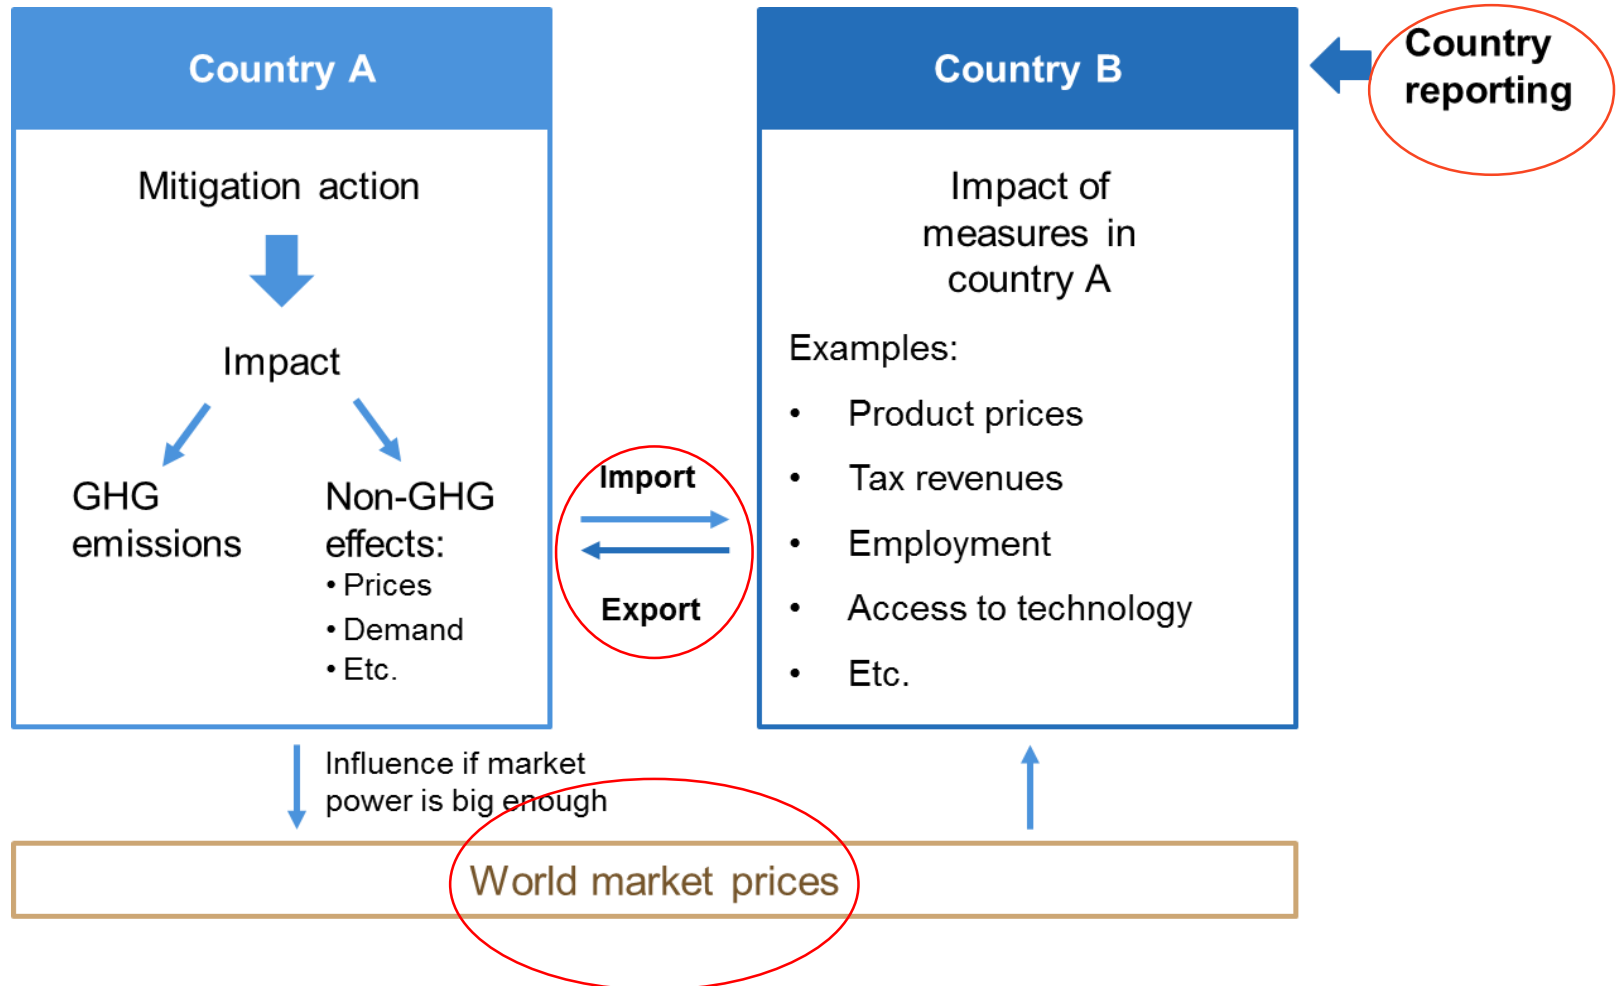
Country A

Mitigation action

Impact

GHG emissions

Non-GHG effects:
• Prices
• Demand
• Etc.

Import

Export

Country B

Country reporting

Impact of measures in country A

Examples:
• Product prices
• Tax revenues
• Employment
• Access to technology
• Etc.

Influence if market power is big enough

World market prices